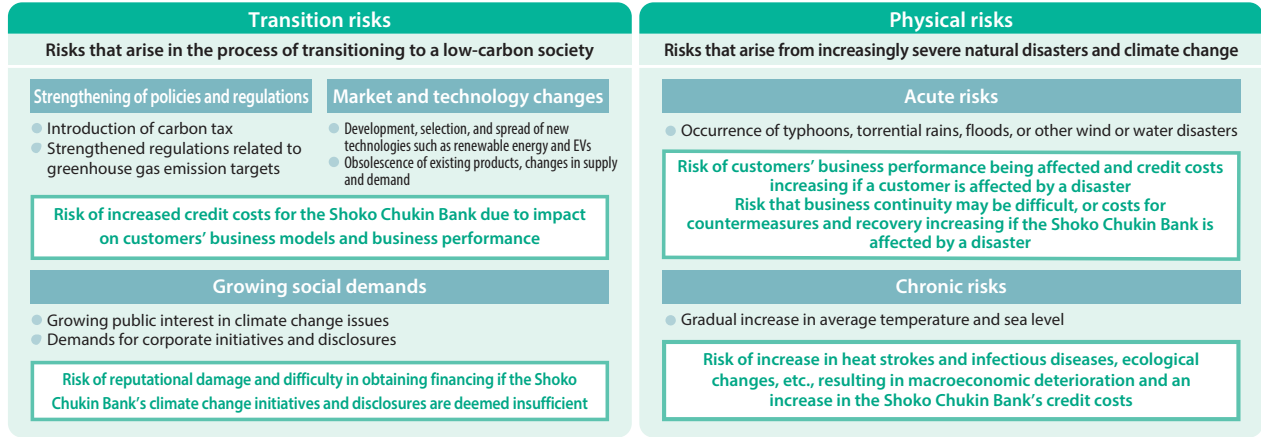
Transition risks

Risks that arise in the process of transitioning to a low-carbon society

Strengthening of policies and regulations

Introduction of carbon tax
Strengthened regulations related to greenhouse gas emission targets

Market and technology changes

Development, selection, and spread of new technologies such as renewable energy and EVs
Obsolescence of existing products, changes in supply and demand

Risk of increased credit costs for the Shoko Chukin Bank due to impact on customers' business models and business performance

Growing social demands

Growing public interest in climate change issues
Demands for corporate initiatives and disclosures

Risk of reputational damage and difficulty in obtaining financing if the Shoko Chukin Bank's climate change initiatives and disclosures are deemed insufficient

Physical risks

Risks that arise from increasingly severe natural disasters and climate change

Acute risks

Occurrence of typhoons, torrential rains, floods, or other wind or water disasters

Risk of customers' business performance being affected and credit costs increasing if a customer is affected by a disaster
Risk that business continuity may be difficult, or costs for countermeasures and recovery increasing if the Shoko Chukin Bank is affected by a disaster

Chronic risks

Gradual increase in average temperature and sea level

Risk of increase in heat strokes and infectious diseases, ecological changes, etc., resulting in macroeconomic deterioration and an increase in the Shoko Chukin Bank's credit costs